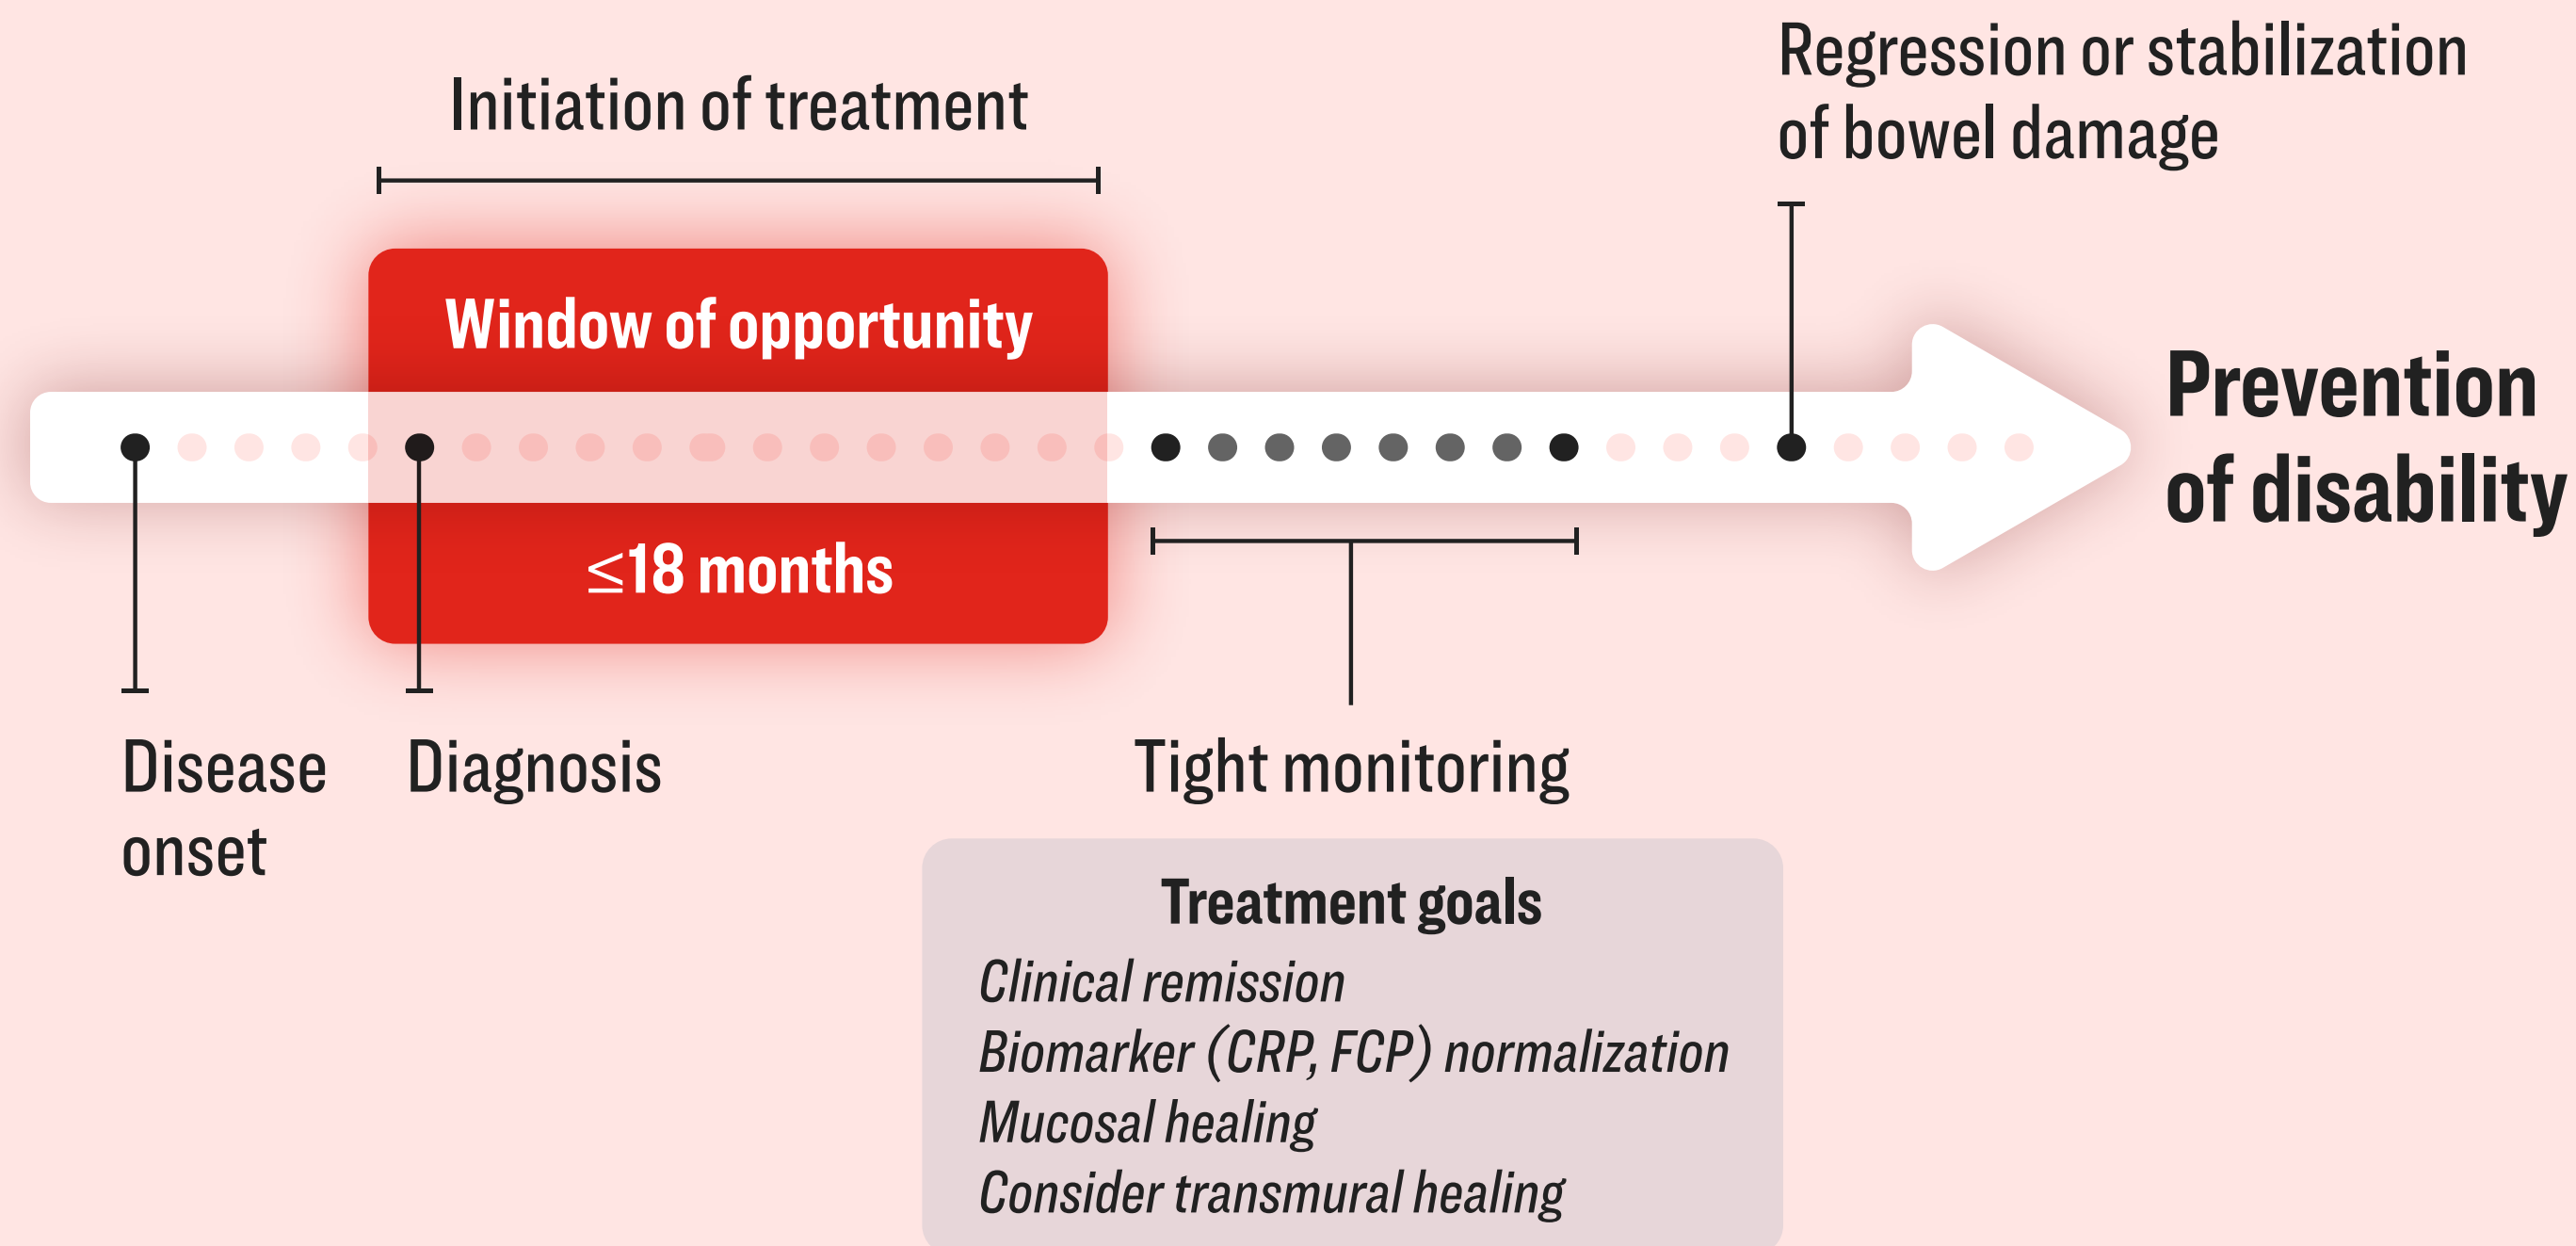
Initiation of treatment

Regression or stabilization of bowel damage

Window of opportunity

$\leq$18 months

Prevention of disability

Disease onset

Diagnosis

Tight monitoring

Treatment goals
Clinical remission
Biomarker (CRP, FCP) normalization
Mucosal healing
Consider transmural healing